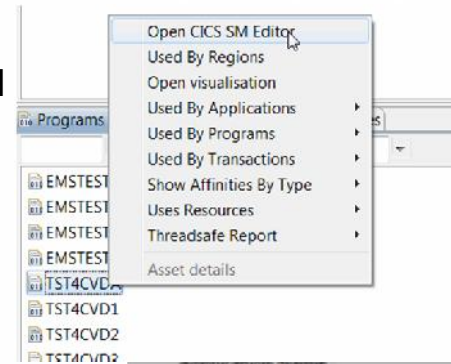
Programs

EMSTEST
EMSTEST
EMSTEST
EMSTEST
TST4CVDA
TST4CVD1
TST4CVD2
TST4CVD3

Open CICS SM Editor
Used By Regions
Open visualisation
Used By Applications
Used By Programs
Used By Transactions
Show Affinities By Type
Uses Resources
Threadsafe Report
Asset details